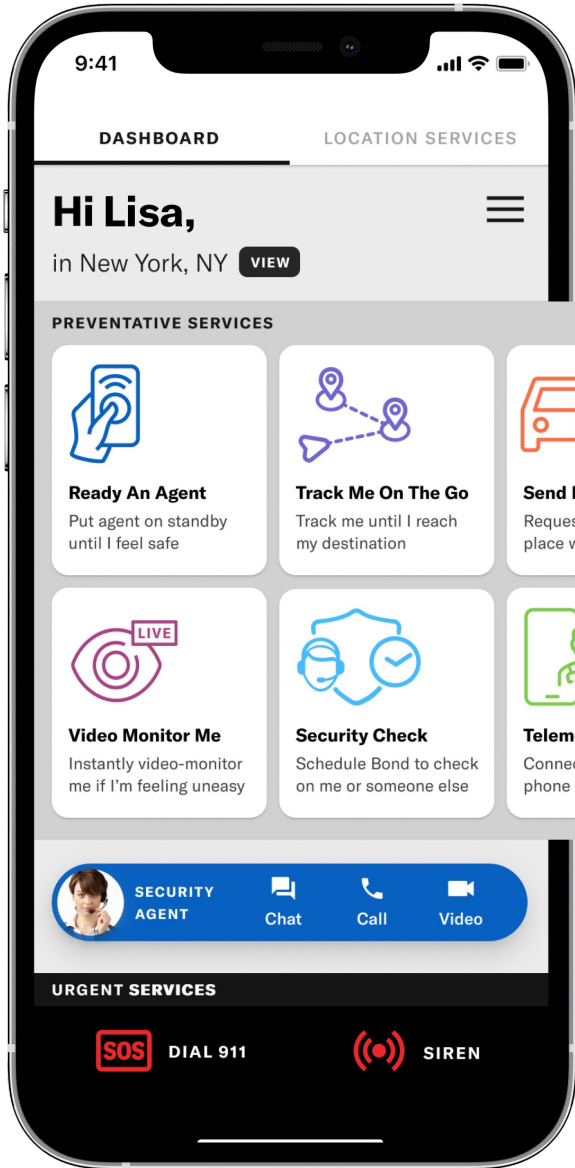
9:41

DASHBOARD

LOCATION SERVICES

Hi Lisa,

in New York, NY VIEW

PREVENTATIVE SERVICES

Ready An Agent
Put agent on standby until I feel safe

Track Me On The Go
Track me until I reach my destination

Send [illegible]
Reques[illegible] place w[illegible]

LIVE

Video Monitor Me
Instantly video-monitor me if I'm feeling uneasy

Security Check
Schedule Bond to check on me or someone else

Telem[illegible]
Connec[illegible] phone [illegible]

SECURITY AGENT

Chat

Call

Video

URGENT SERVICES

SOS DIAL 911

SIREN